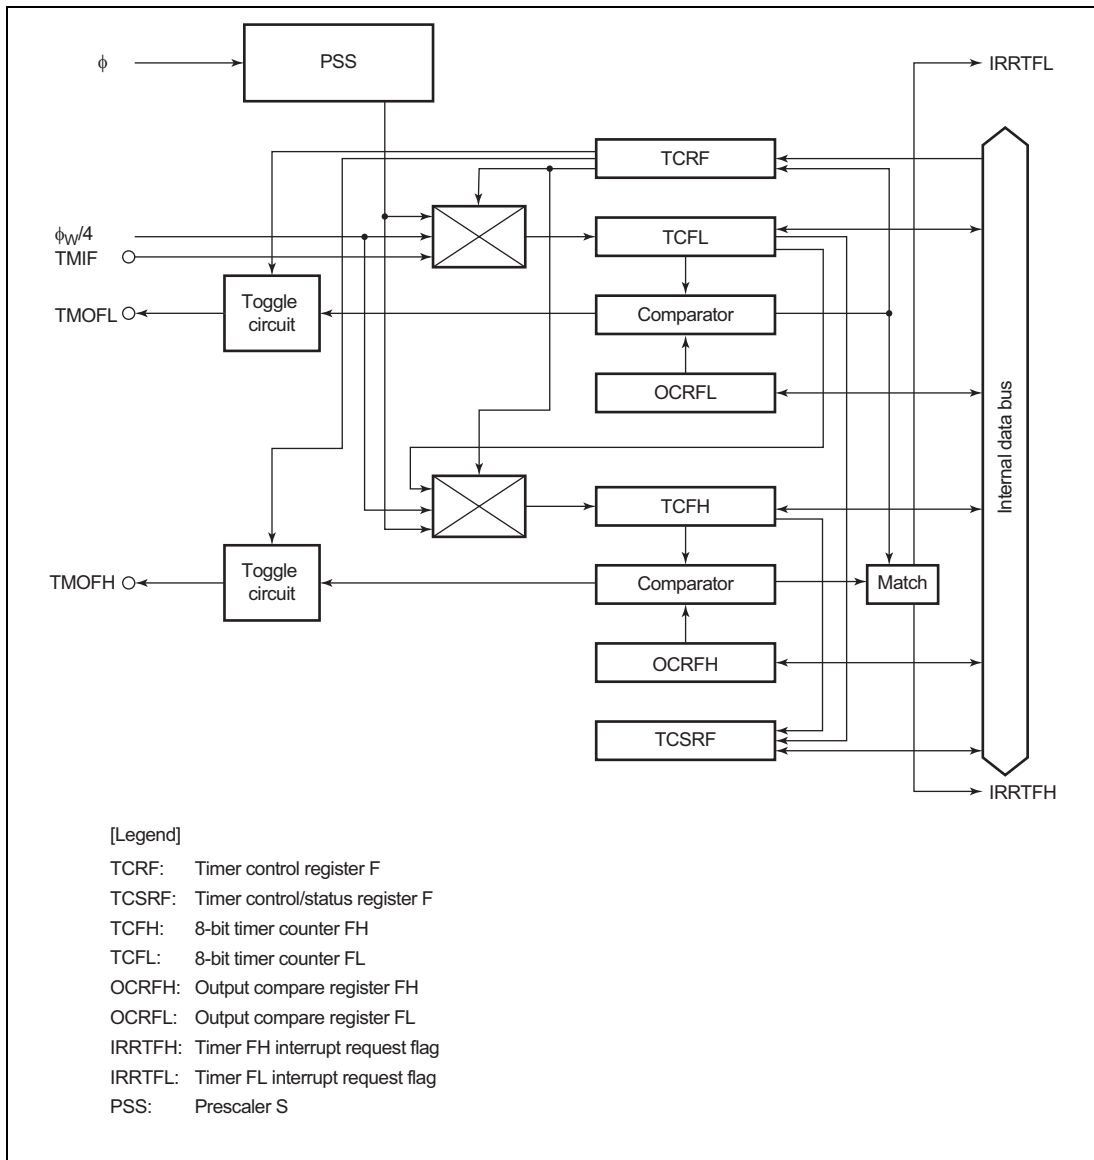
$\phi$

PSS

IRRTFL

TCRF

$\phi_W/4$
TMIF

TCFL

TMOFL

Toggle circuit

Comparator

OCRFL

Internal data bus

TCFH

TMOFH

Toggle circuit

Comparator

Match

OCRFH

TCSRF

IRRTFH

[Legend]
TCRF: Timer control register F
TCSRF: Timer control/status register F
TCFH: 8-bit timer counter FH
TCFL: 8-bit timer counter FL
OCRFH: Output compare register FH
OCRFL: Output compare register FL
IRRTFH: Timer FH interrupt request flag
IRRTFL: Timer FL interrupt request flag
PSS: Prescaler S